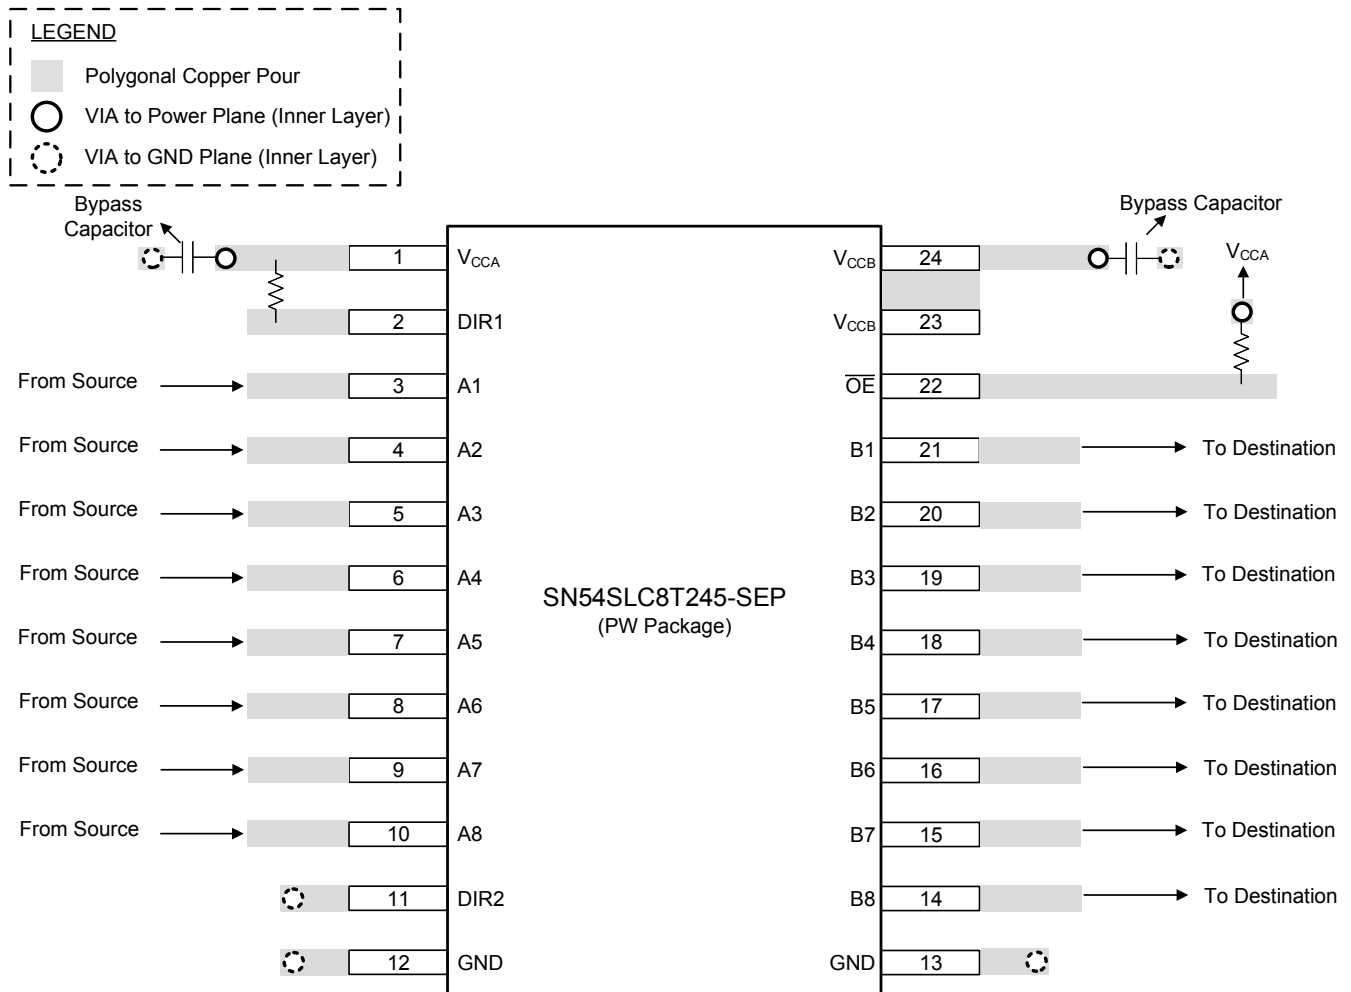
LEGEND

Polygonal Copper Pour

VIA to Power Plane (Inner Layer)

VIA to GND Plane (Inner Layer)

Bypass Capacitor

Bypass Capacitor

$V_{CCA}$

| | Pin | | | Pin | |
|---|---|---|---|---|---|
| | 1 | $V_{CCA}$ | $V_{CCB}$ | 24 | |
| | 2 | DIR1 | $V_{CCB}$ | 23 | |
| From Source | 3 | A1 | $\overline{OE}$ | 22 | |
| From Source | 4 | A2 | B1 | 21 | To Destination |
| From Source | 5 | A3 | B2 | 20 | To Destination |
| From Source | 6 | A4 | B3 | 19 | To Destination |
| From Source | 7 | A5 | B4 | 18 | To Destination |
| From Source | 8 | A6 | B5 | 17 | To Destination |
| From Source | 9 | A7 | B6 | 16 | To Destination |
| From Source | 10 | A8 | B7 | 15 | To Destination |
| | 11 | DIR2 | B8 | 14 | To Destination |
| | 12 | GND | GND | 13 | |

SN54SLC8T245-SEP
(PW Package)